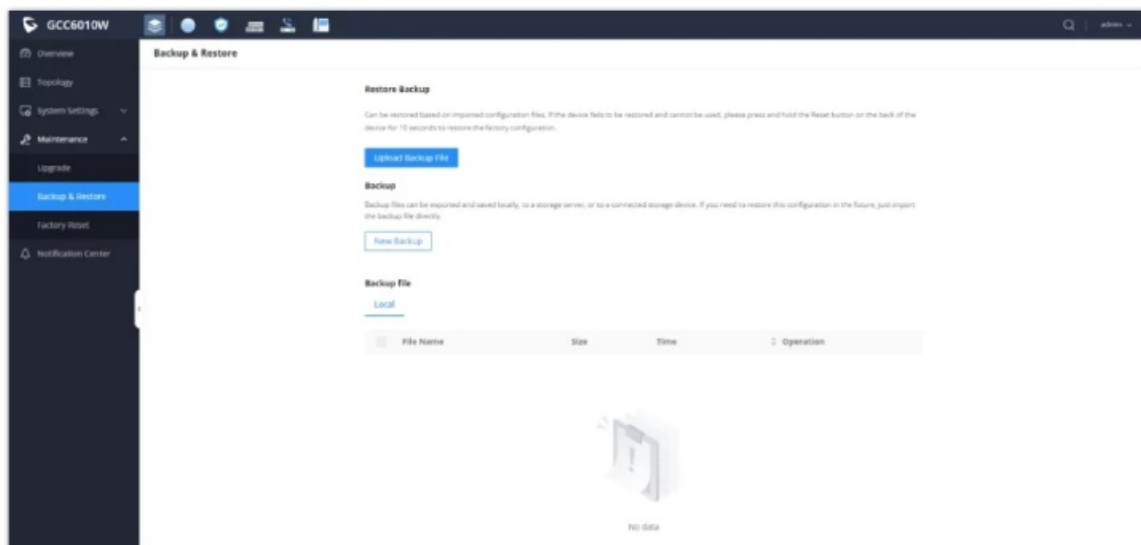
GCC6010W

admin

Overview
Topology
System Settings
Maintenance
Upgrade
Backup & Restore
Factory Reset
Notification Center

Backup & Restore

Restore Backup

Can be restored based on imported configuration files. If the device fails to be restored and cannot be used, please press and hold the Reset button on the back of the device for 10 seconds to restore the factory configuration.

Upload Backup File

Backup

Backup files can be exported and saved locally, to a storage server, or to a connected storage device. If you need to restore this configuration in the future, just import the backup file directly.

New Backup

Backup File

Local

| File Name | Size | Time | Operation |
|---|---|---|---|

No data